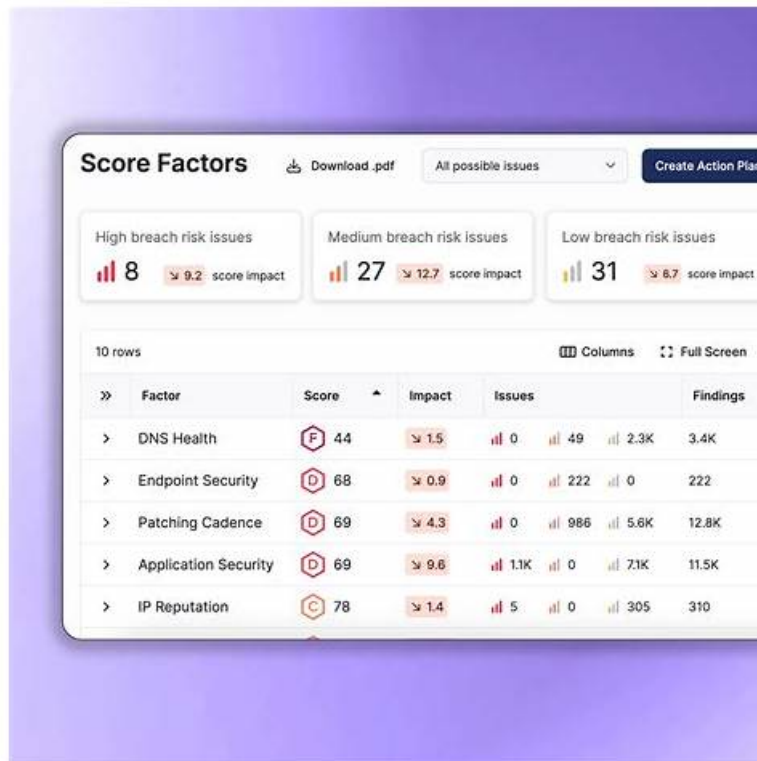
Score Factors

Download .pdf

All possible issues

Create Action Pla

High breach risk issues
8 ↘ 9.2 score impact

Medium breach risk issues
27 ↘ 12.7 score impact

Low breach risk issues
31 ↘ 8.7 score impact

10 rows

Columns

Full Screen

| » | Factor | Score | Impact | Issues | | | Findings |
|---|---|---|---|---|---|---|---|
| > | DNS Health | F 44 | ↘ 1.5 | 0 | 49 | 2.3K | 3.4K |
| > | Endpoint Security | D 68 | ↘ 0.9 | 0 | 222 | 0 | 222 |
| > | Patching Cadence | D 69 | ↘ 4.3 | 0 | 986 | 5.6K | 12.8K |
| > | Application Security | D 69 | ↘ 9.6 | 1.1K | 0 | 7.1K | 11.5K |
| > | IP Reputation | C 78 | ↘ 1.4 | 5 | 0 | 305 | 310 |